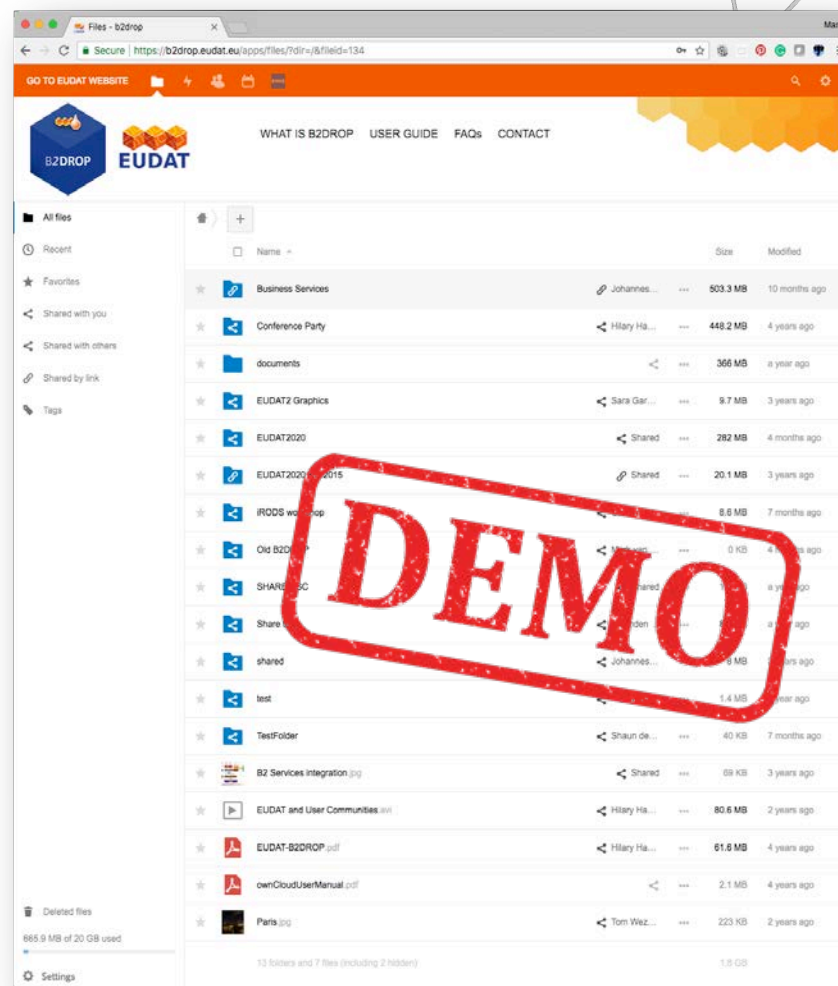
Files - b2drop

Secure https://b2drop.eudat.eu/apps/files/?dir=/&fileid=134

GO TO EUDAT WEBSITE

B2DROP EUDAT

WHAT IS B2DROP USER GUIDE FAQs CONTACT

All files
Recent
Favorites
Shared with you
Shared with others
Shared by link
Tags

Name Size Modified

| Name | Share | Size | Modified |
|---|---|---|---|
| Business Services | Johannes... | 503.3 MB | 10 months ago |
| Conference Party | Hilary Ha... | 448.2 MB | 4 years ago |
| documents | | 366 MB | a year ago |
| EUDAT2 Graphics | Sara Gar... | 9.7 MB | 3 years ago |
| EUDAT2020 | Shared | 282 MB | 4 months ago |
| EUDAT2020 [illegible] 2015 | Shared | 20.1 MB | 3 years ago |
| iRODS wo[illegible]hop | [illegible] | 8.6 MB | 7 months ago |
| Old B2D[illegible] | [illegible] | 0 KB | 4 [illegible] ago |
| SHARE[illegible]SC | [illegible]hared | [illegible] | a ye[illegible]go |
| Share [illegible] | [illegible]rden | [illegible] | a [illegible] ago |
| shared | Johannes... | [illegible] MB | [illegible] ars ago |
| test | | 1.4 MB | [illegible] year ago |
| TestFolder | Shaun de... | 40 KB | 7 months ago |
| B2 Services integration.jpg | Shared | 69 KB | 3 years ago |
| EUDAT and User Communities.avi | Hilary Ha... | 80.6 MB | 2 years ago |
| EUDAT-B2DROP.pdf | Hilary Ha... | 61.6 MB | 4 years ago |
| ownCloudUserManual.pdf | | 2.1 MB | 4 years ago |
| Paris.jpg | Tom Wez... | 223 KB | 2 years ago |

13 folders and 7 files (including 2 hidden) 1.6 GB

DEMO

Deleted files
665.9 MB of 20 GB used
Settings